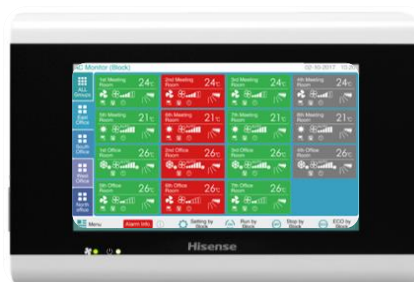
Monitor (Block)
02-10-2017 15:2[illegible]

ALL Groups
East Office
South Office
West Office
North Office

1st Meeting Room 24℃
2nd Meeting Room 24℃
3rd Meeting Room 24℃
4th Meeting Room 24℃
5th Meeting Room 21℃
6th Meeting Room 21℃
7th Meeting Room 21℃
8th Meeting Room 21℃
1st Office Room 26℃
2nd Office Room 26℃
3rd Office Room 26℃
4th Office Room 26℃
5th Office Room 26℃
6th Office Room 26℃
7th Office Room 26℃

Menu
Alarm Info.
Setting by Block
Run by Block
Stop by Block
ECO by Block

Hisense